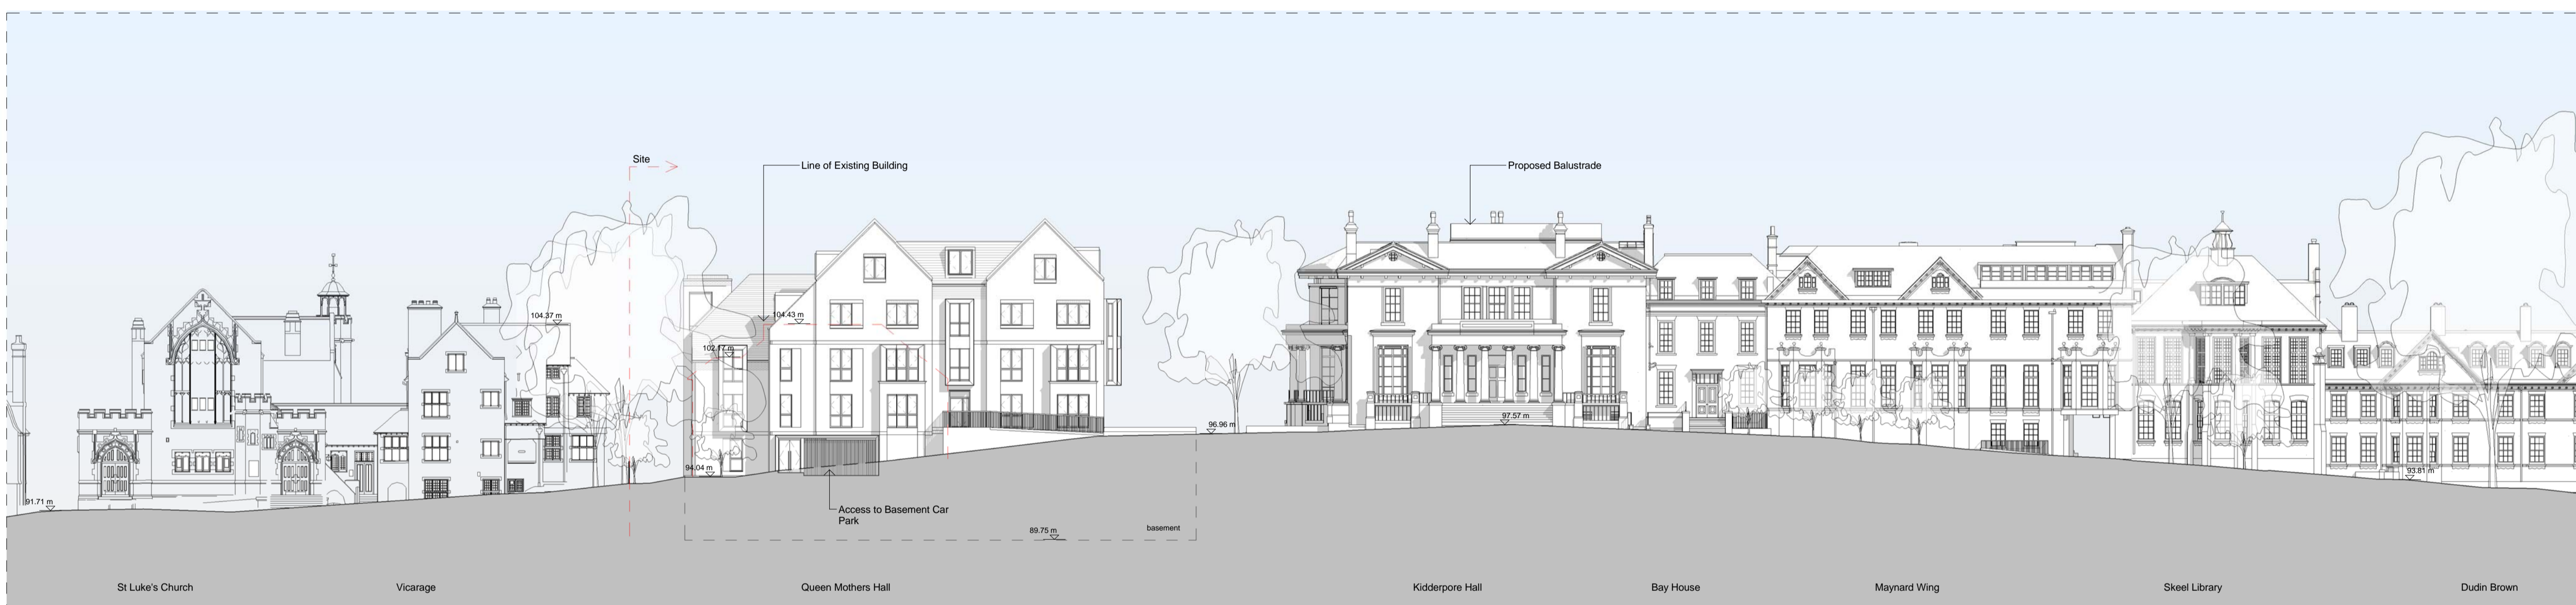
Site

Line of Existing Building

Proposed Balustrade

104.37 m

104.43 m

102.17 m

96.96 m

97.57 m

91.71 m

94.04 m

Access to Basement Car Park

89.75 m

basement

93.81 m

St Luke's Church

Vicarage

Queen Mothers Hall

Kidderpore Hall

Bay House

Maynard Wing

Skeel Library

Dudin Brown